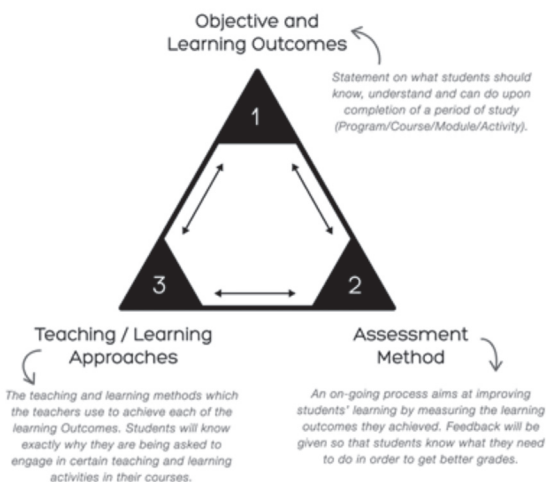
Objective and Learning Outcomes

Statement on what students should know, understand and can do upon completion of a period of study (Program/Course/Module/Activity).

1

3

2

Teaching / Learning Approaches

The teaching and learning methods which the teachers use to achieve each of the learning Outcomes. Students will know exactly why they are being asked to engage in certain teaching and learning activities in their courses.

Assessment Method

An on-going process aims at improving students' learning by measuring the learning outcomes they achieved. Feedback will be given so that students know what they need to do in order to get better grades.